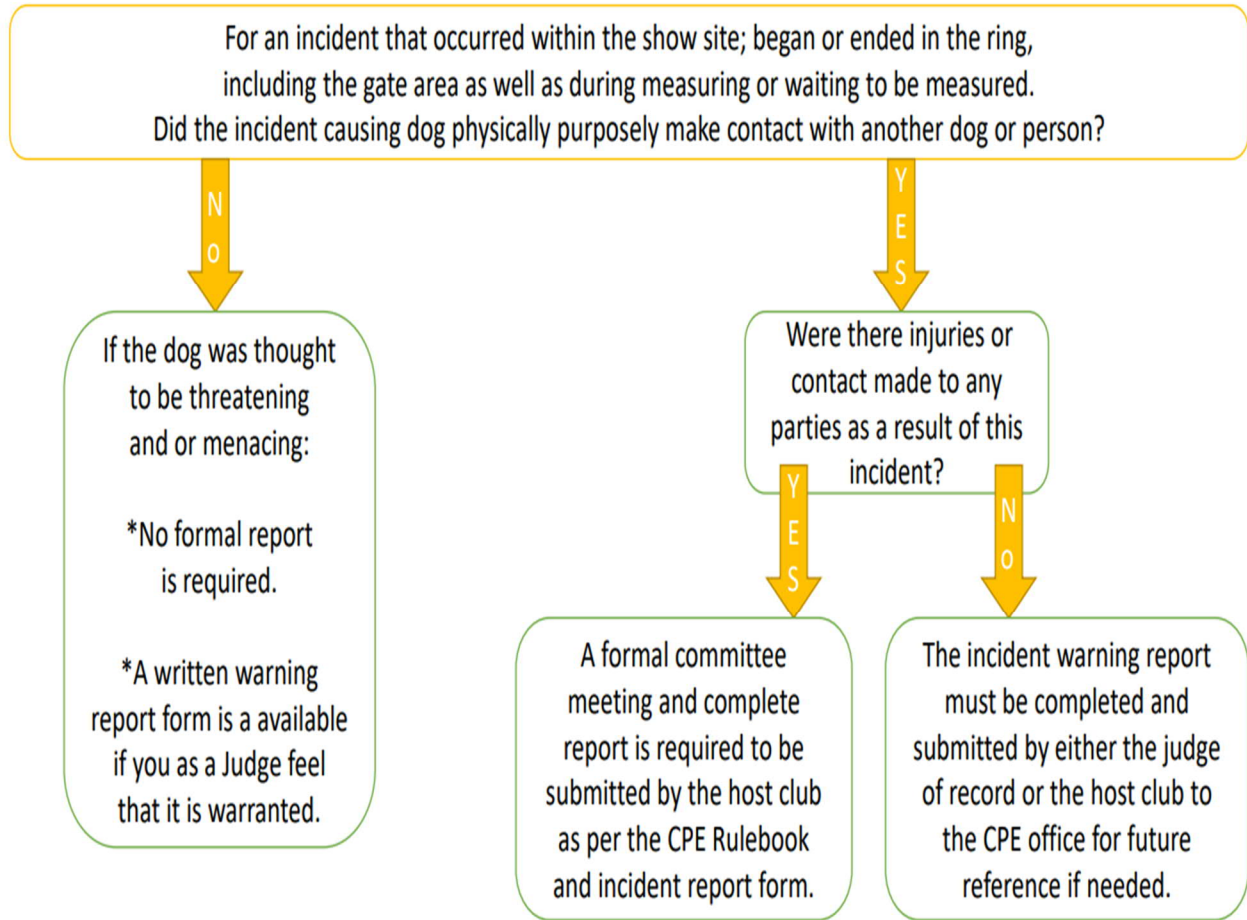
For an incident that occurred within the show site; began or ended in the ring, including the gate area as well as during measuring or waiting to be measured. Did the incident causing dog physically purposely make contact with another dog or person?

No

YES

If the dog was thought to be threatening and or menacing:

*No formal report is required.

*A written warning report form is a available if you as a Judge feel that it is warranted.

Were there injuries or contact made to any parties as a result of this incident?

YES

No

A formal committee meeting and complete report is required to be submitted by the host club as per the CPE Rulebook and incident report form.

The incident warning report must be completed and submitted by either the judge of record or the host club to the CPE office for future reference if needed.